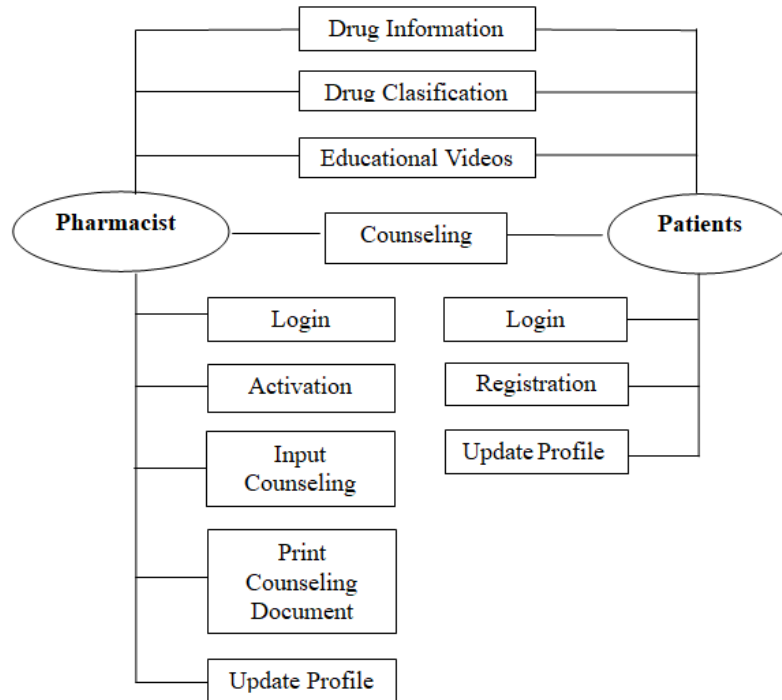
Drug Information

Drug Clasification

Educational Videos

Pharmacist

Counseling

Patients

Login

Activation

Input Counseling

Print Counseling Document

Update Profile

Login

Registration

Update Profile